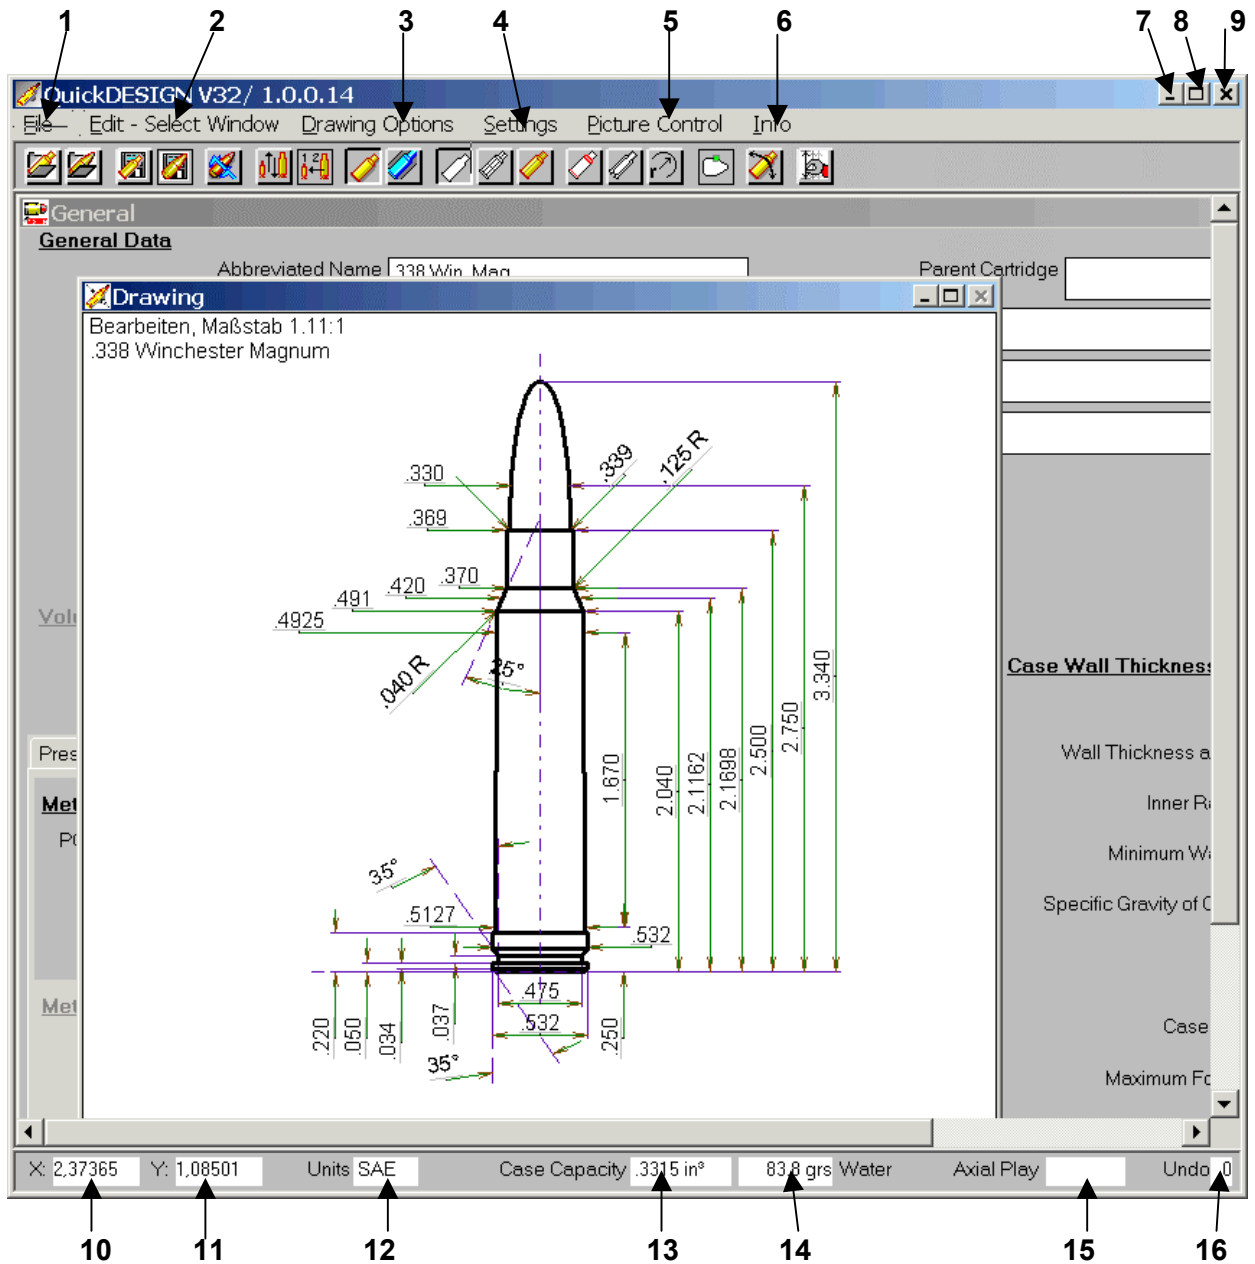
1 2 3 4 5 6 7 8 9

QuickDESIGN V32/ 1.0.0.14

File Edit - Select Window Drawing Options Settings Picture Control Info

General

General Data

Abbreviated Name 338 Win. Mag

Parent Cartridge

Drawing

Bearbeiten, Maßstab 1.11:1
.338 Winchester Magnum

.330
.369
.339
.125 R
.420
.370
.491
.4925
.040 R
25°
Vol
Pres
Met
P
35°
.5127
.532
Met
1.670
2.040
2.1162
2.1698
2.500
2.750
3.340
.475
.532
.220
.050
.034
.037
.250
35°

Case Wall Thickness

Wall Thickness a

Inner R

Minimum W

Specific Gravity of

Case

Maximum F

X: 2,37365 Y: 1,08501 Units SAE Case Capacity .3315 in³ 83.8 grs Water Axial Play Undo 0

10 11 12 13 14 15 16